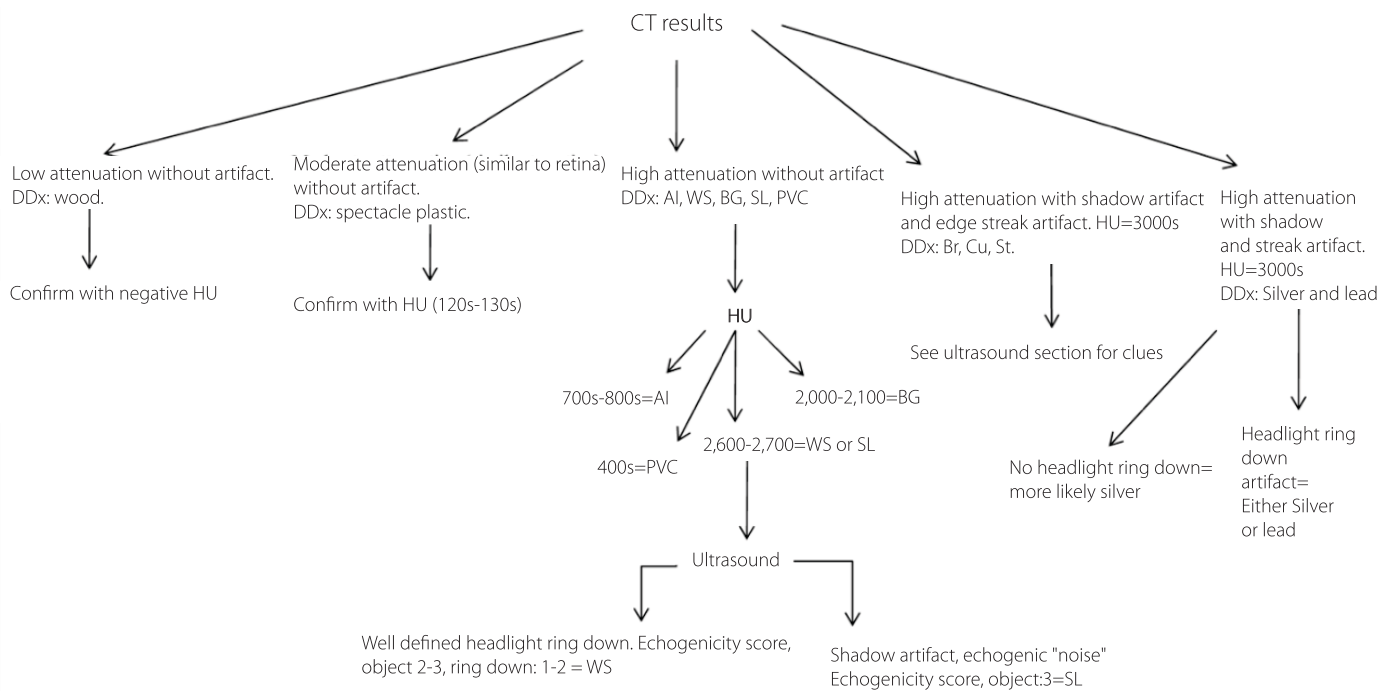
CT results

Low attenuation without artifact.
DDx: wood.

Confirm with negative HU

Moderate attenuation (similar to retina) without artifact.
DDx: spectacle plastic.

Confirm with HU (120s-130s)

High attenuation without artifact
DDx: Al, WS, BG, SL, PVC

HU

700s-800s=Al

2,000-2,100=BG

2,600-2,700=WS or SL

400s=PVC

Ultrasound

Well defined headlight ring down. Echogenicity score, object 2-3, ring down: 1-2 = WS

Shadow artifact, echogenic "noise"
Echogenicity score, object:3=SL

High attenuation with shadow artifact and edge streak artifact. HU=3000s
DDx: Br, Cu, St.

See ultrasound section for clues

High attenuation with shadow and streak artifact. HU=3000s
DDx: Silver and lead

No headlight ring down= more likely silver

Headlight ring down artifact= Either Silver or lead